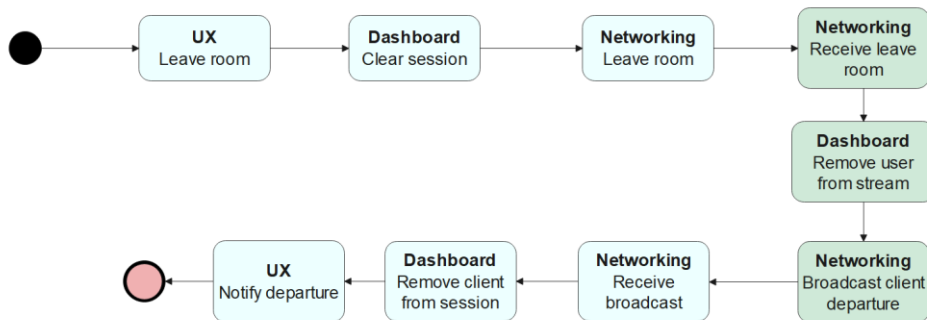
UX
Leave room

Dashboard
Clear session

Networking
Leave room

Networking
Receive leave room

Dashboard
Remove user from stream

Networking
Broadcast client departure

Networking
Receive broadcast

Dashboard
Remove client from session

UX
Notify departure